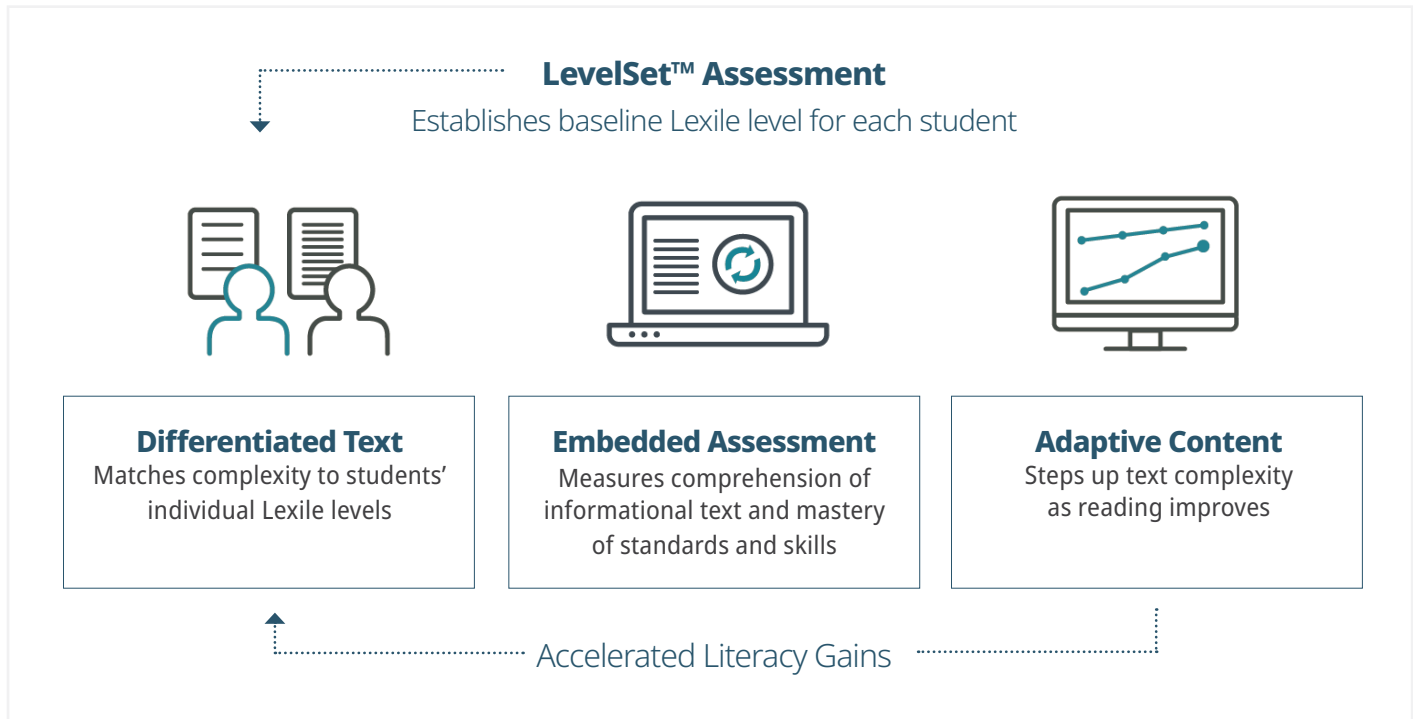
LevelSet™ Assessment
Establishes baseline Lexile level for each student

Differentiated Text
Matches complexity to students' individual Lexile levels

Embedded Assessment
Measures comprehension of informational text and mastery of standards and skills

Adaptive Content
Steps up text complexity as reading improves

Accelerated Literacy Gains